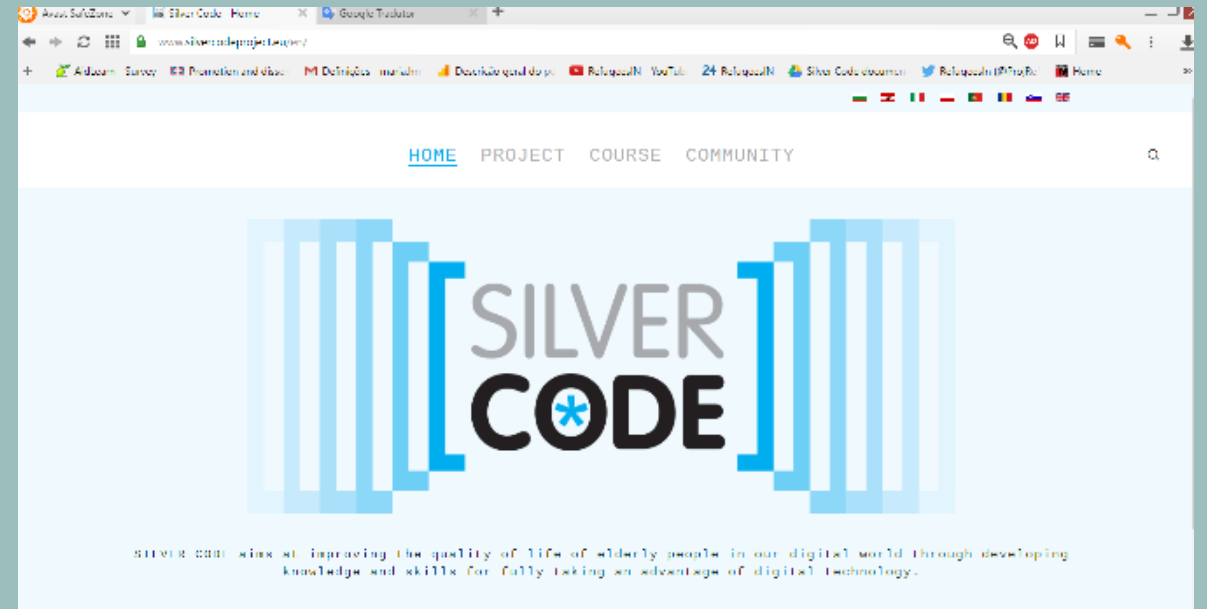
Avast SafeZone
Silver Code - Home
Google Tradutor
www.silvercodeproject.eu/en/
Aldeam Survey
Promotion and diss
Definições - mariah
Descrição geral do p
RefugeesIN - YouTub
24 RefugeesIN
Silver Code documen
RefugeesIn (@ProjRe
Home

HOME PROJECT COURSE COMMUNITY

SILVER
C*DE

SILVER CODE aims at improving the quality of life of elderly people in our digital world through developing knowledge and skills for fully taking an advantage of digital technology.